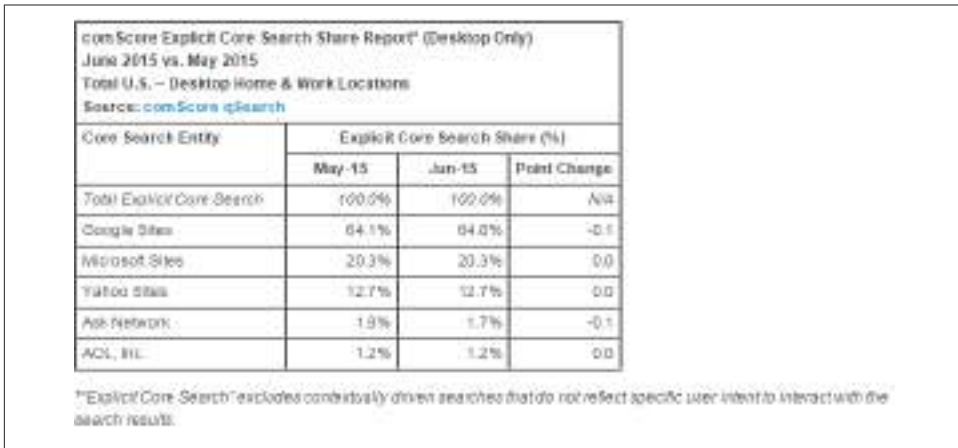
comScore Explicit Core Search Share Report* (Desktop Only)
June 2015 vs. May 2015
Total U.S. – Desktop Home & Work Locations
Source: comScore qSearch

| Core Search Entity | Explicit Core Search Share (%) | | |
|---|---|---|---|
| | May-15 | Jun-15 | Point Change |
| Total Explicit Core Search | 100.0% | 100.0% | N/A |
| Google Sites | 64.1% | 64.0% | -0.1 |
| Microsoft Sites | 20.3% | 20.3% | 0.0 |
| Yahoo Sites | 12.7% | 12.7% | 0.0 |
| Ask Network | 1.8% | 1.7% | -0.1 |
| AOL, Inc. | 1.2% | 1.2% | 0.0 |

*"Explicit Core Search" excludes contextually driven searches that do not reflect specific user intent to interact with the search results.